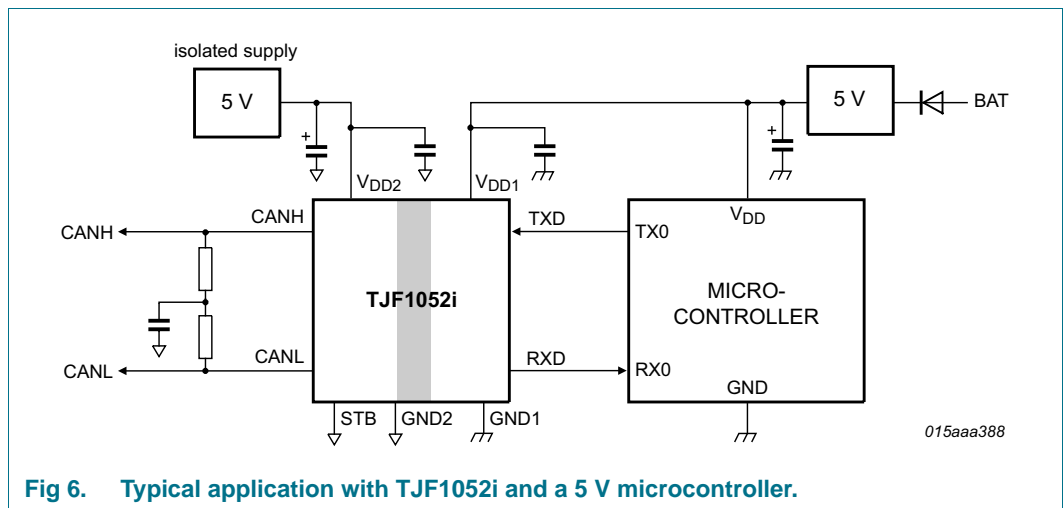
isolated supply

5 V

$V_{DD2}$

$V_{DD1}$

5 V

BAT

CANH

CANH

TXD

TX0

$V_{DD}$

TJF1052i

MICRO-
CONTROLLER

CANL

CANL

RXD

RX0

GND

STB

GND2

GND1

015aaa388

Fig 6. Typical application with TJF1052i and a 5 V microcontroller.